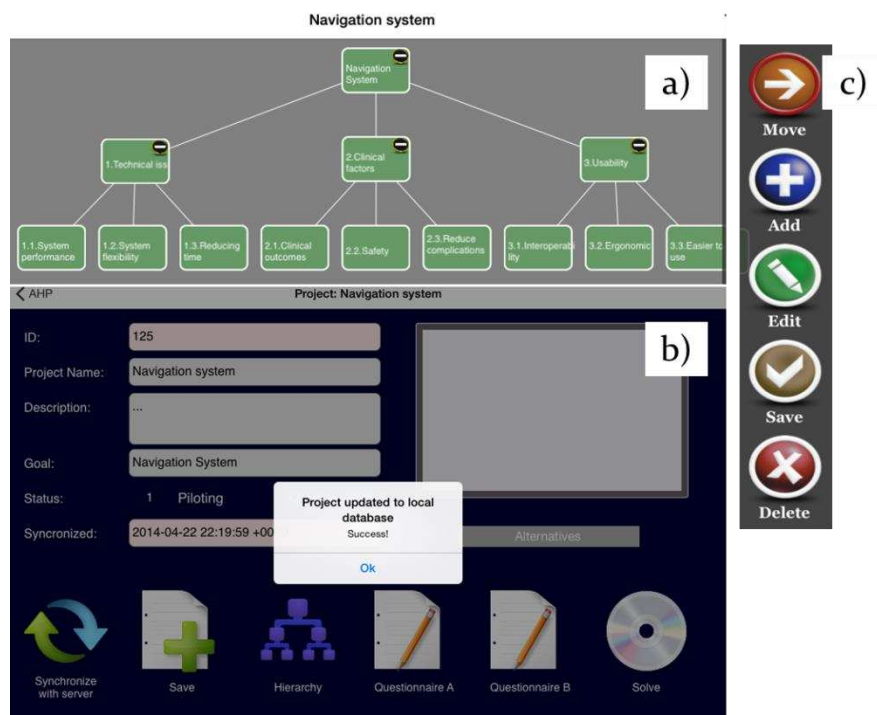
Navigation system

Navigation System

a)

1.Technical iss

2.Clinical factors

3.Usability

1.1.System performance

1.2.System flexibility

1.3.Reducing time

2.1.Clinical outcomes

2.2.Safety

2.3.Reduce complications

3.1.Interoperability

3.2.Ergonomic

3.3.Easier to use

c)

Move

Add

Edit

Save

Delete

AHP

Project: Navigation system

b)

ID: 125

Project Name: Navigation system

Description: ...

Goal: Navigation System

Status: 1 Piloting

Syncronized: 2014-04-22 22:19:59 +00

Alternatives

Project updated to local database

Success!

Ok

Synchronize with server

Save

Hierarchy

Questionnaire A

Questionnaire B

Solve